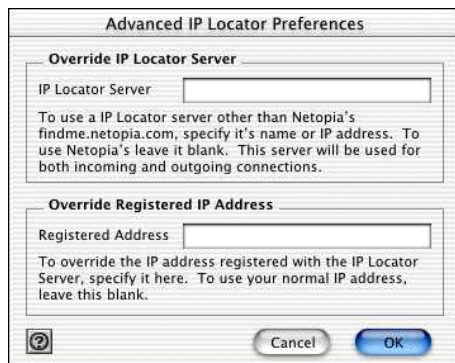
Advanced IP Locator Preferences

Override IP Locator Server

IP Locator Server

To use a IP Locator server other than Netopia's findme.netopia.com, specify it's name or IP address. To use Netopia's leave it blank. This server will be used for both incoming and outgoing connections.

Override Registered IP Address

Registered Address

To override the IP address registered with the IP Locator Server, specify it here. To use your normal IP address, leave this blank.

?

Cancel

OK